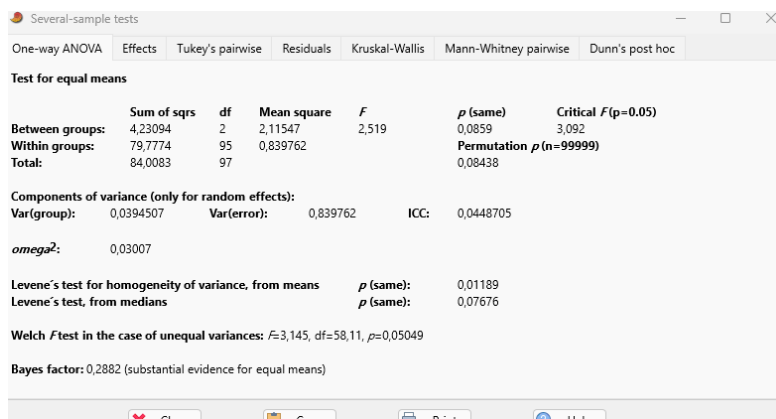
Several-sample tests

One-way ANOVA | Effects | Tukey's pairwise | Residuals | Kruskal-Wallis | Mann-Whitney pairwise | Dunn's post hoc

Test for equal means

| | Sum of sqrs | df | Mean square | $F$ | $p$ (same) | Critical $F$(p=0.05) |
|---|---|---|---|---|---|---|
| Between groups: | 4,23094 | 2 | 2,11547 | 2,519 | 0,0859 | 3,092 |
| Within groups: | 79,7774 | 95 | 0,839762 | | Permutation $p$ (n=99999) | |
| Total: | 84,0083 | 97 | | | 0,08438 | |

Components of variance (only for random effects):
Var(group): 0,0394507 Var(error): 0,839762 ICC: 0,0448705

omega2: 0,03007

Levene´s test for homogeneity of variance, from means $p$ (same): 0,01189
Levene´s test, from medians $p$ (same): 0,07676

Welch $F$test in the case of unequal variances: $F$=3,145, df=58,11, $p$=0,05049

Bayes factor: 0,2882 (substantial evidence for equal means)

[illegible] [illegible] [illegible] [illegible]